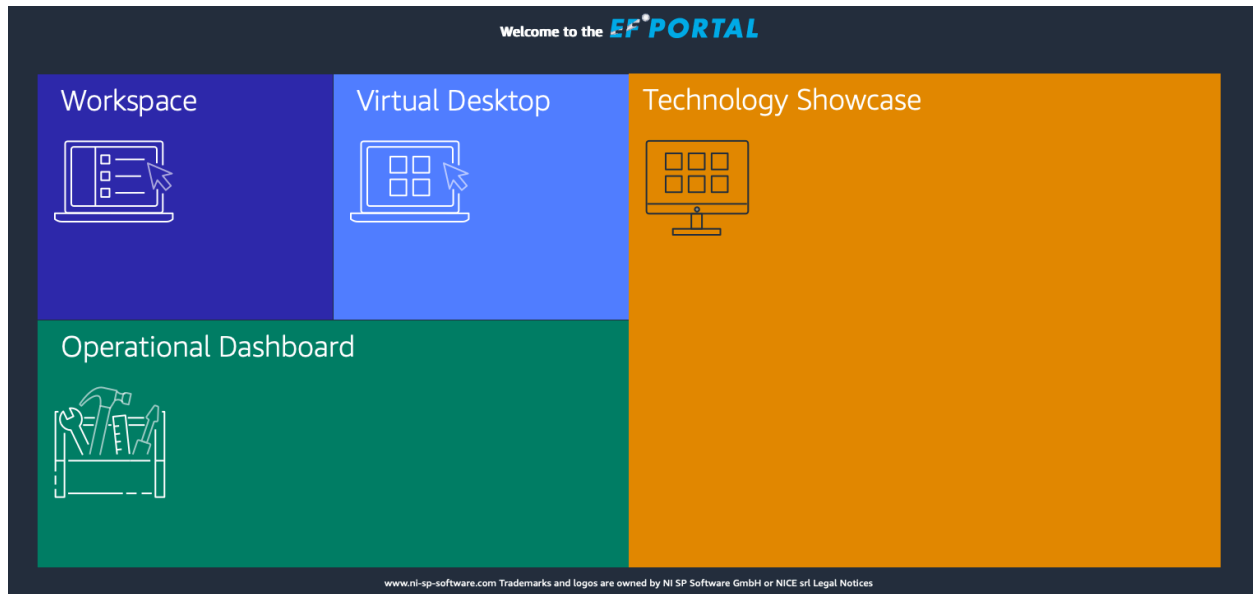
Welcome to the EF PORTAL

Workspace

Virtual Desktop

Technology Showcase

Operational Dashboard

www.ni-sp-software.com Trademarks and logos are owned by NI SP Software GmbH or NICE srl Legal Notices